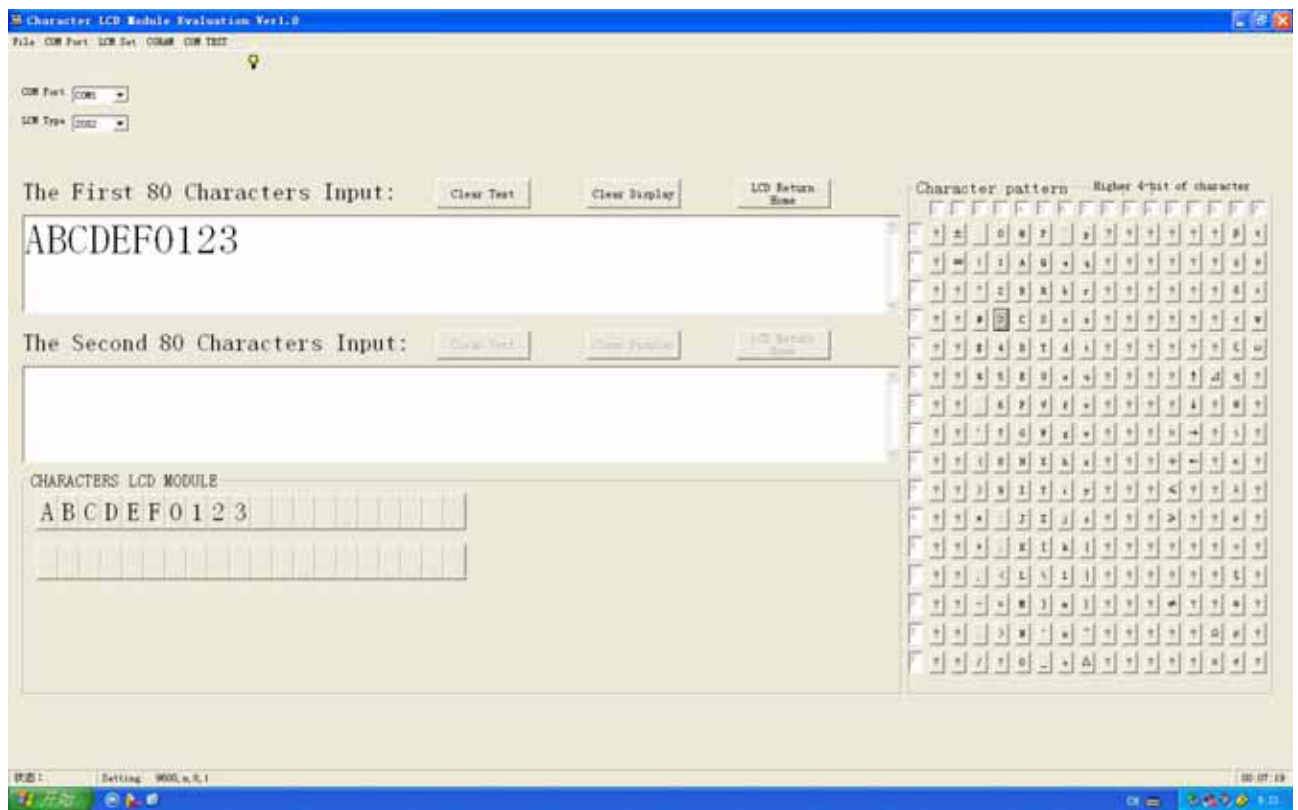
Character LCD Module Evaluation Ver1.0

File COM Port LCM Set CGRAM COM TEST

COM Port COM1

LCM Type 2002

The First 80 Characters Input:

Clear Text

Clear Display

LCD Return Home

ABCDEF0123

The Second 80 Characters Input:

Clear Text

Clear Display

LCD Return Home

CHARACTERS LCD MODULE

A B C D E F 0 1 2 3

Character pattern

Higher 4-bit of character

状态: Setting 9600,n,8,1

00:07:19

开始